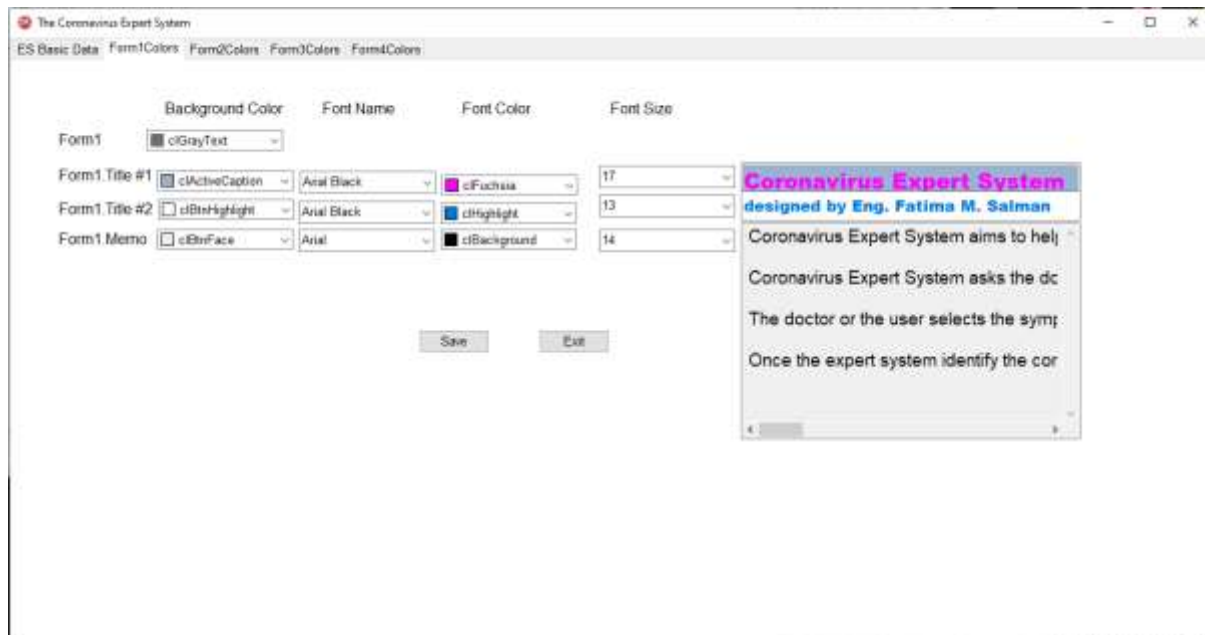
The Coronavirus Expert System

ES Basic Data Form1Colors Form2Colors Form3Colors Form4Colors

| | Background Color | Font Name | Font Color | Font Size |
|---|---|---|---|---|
| Form1 | clGrayText | | | |
| Form1.Title #1 | clActiveCaption | Arial Black | clFuchsia | 17 |
| Form1.Title #2 | clBtnHighlight | Arial Black | clHighlight | 13 |
| Form1.Memo | clBtnFace | Arial | clBackground | 14 |

Coronavirus Expert System

designed by Eng. Fatima M. Salman

Coronavirus Expert System aims to hel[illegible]

Coronavirus Expert System asks the dc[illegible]

The doctor or the user selects the symp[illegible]

Once the expert system identify the cor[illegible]

Save

Exit